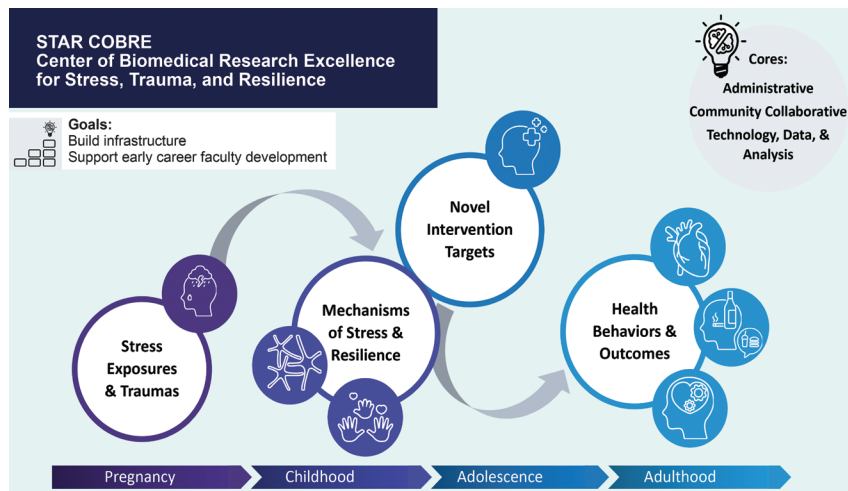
STAR COBRE
Center of Biomedical Research Excellence for Stress, Trauma, and Resilience

Goals:
Build infrastructure
Support early career faculty development

Cores:
Administrative
Community Collaborative
Technology, Data, & Analysis

Stress Exposures & Traumas

Mechanisms of Stress & Resilience

Novel Intervention Targets

Health Behaviors & Outcomes

Pregnancy
Childhood
Adolescence
Adulthood